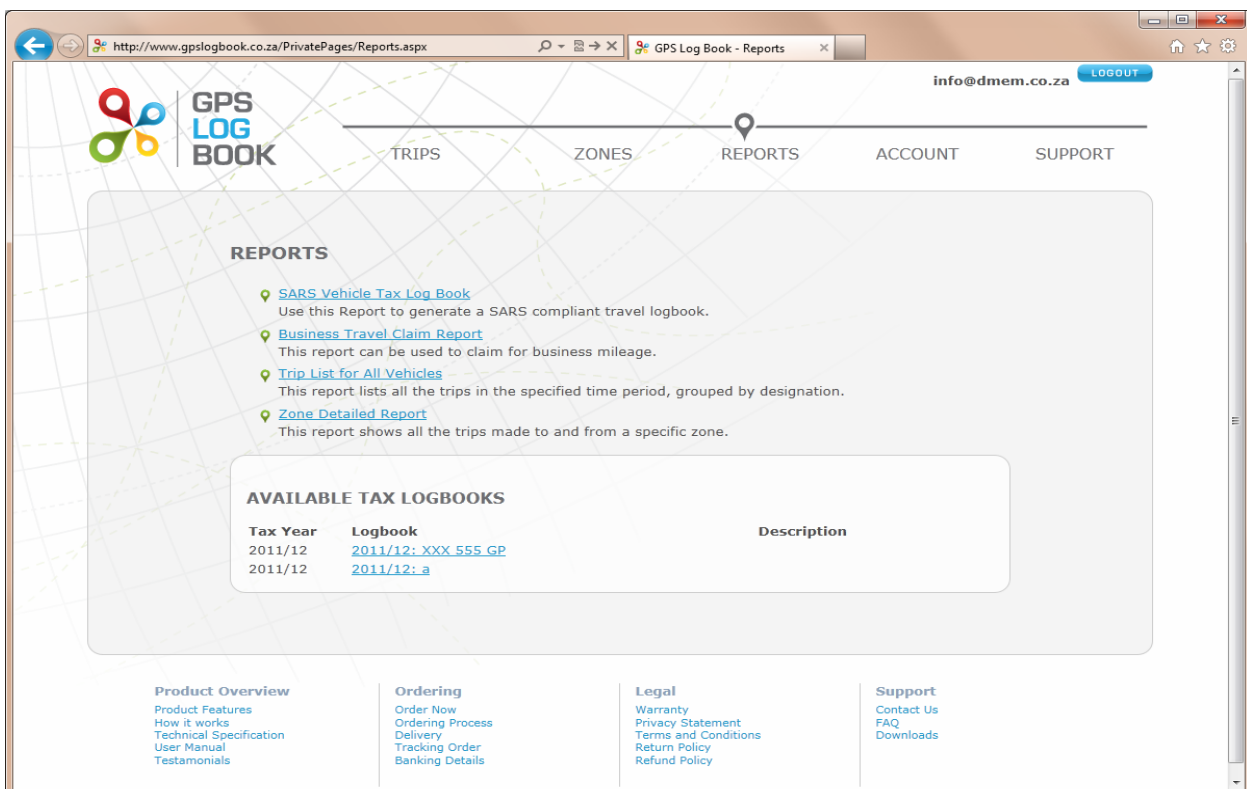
http://www.gpslogbook.co.za/PrivatePages/Reports.aspx

GPS Log Book - Reports

info@dmem.co.za LOGOUT

GPS LOG BOOK

TRIPS ZONES REPORTS ACCOUNT SUPPORT

REPORTS

SARS Vehicle Tax Log Book
Use this Report to generate a SARS compliant travel logbook.

Business Travel Claim Report
This report can be used to claim for business mileage.

Trip List for All Vehicles
This report lists all the trips in the specified time period, grouped by designation.

Zone Detailed Report
This report shows all the trips made to and from a specific zone.

AVAILABLE TAX LOGBOOKS

| Tax Year | Logbook | Description |
|---|---|---|
| 2011/12 | 2011/12: XXX 555 GP | |
| 2011/12 | 2011/12: a | |

Product Overview
Product Features
How it works
Technical Specification
User Manual
Testamonials

Ordering
Order Now
Ordering Process
Delivery
Tracking Order
Banking Details

Legal
Warranty
Privacy Statement
Terms and Conditions
Return Policy
Refund Policy

Support
Contact Us
FAQ
Downloads